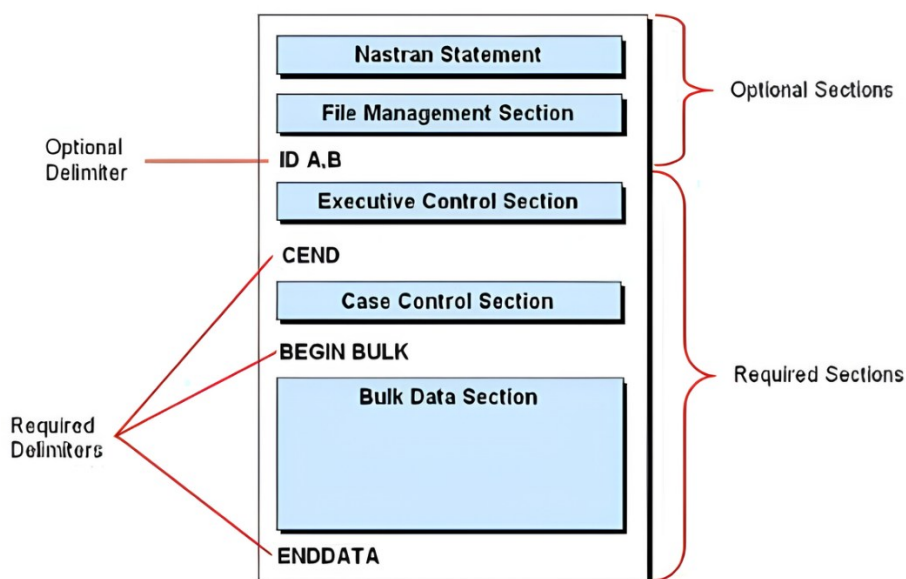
Nastran Statement

File Management Section

Optional Sections

Optional Delimiter

ID A,B

Executive Control Section

CEND

Case Control Section

BEGIN BULK

Required Sections

Bulk Data Section

Required Delimiters

ENDDATA